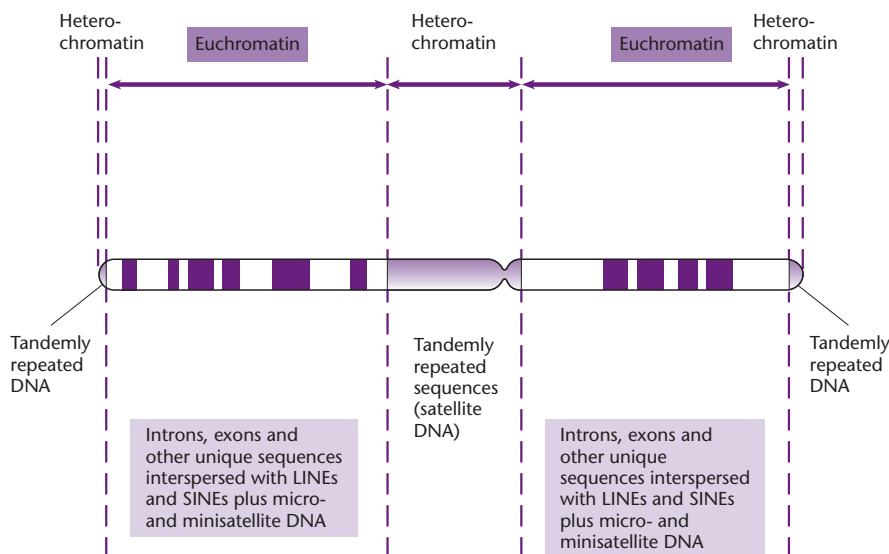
Heterochromatin

Euchromatin

Heterochromatin

Euchromatin

Heterochromatin

Tandemly repeated DNA

Tandemly repeated sequences (satellite DNA)

Tandemly repeated DNA

Introns, exons and other unique sequences interspersed with LINEs and SINEs plus micro- and minisatellite DNA

Introns, exons and other unique sequences interspersed with LINEs and SINEs plus micro- and minisatellite DNA